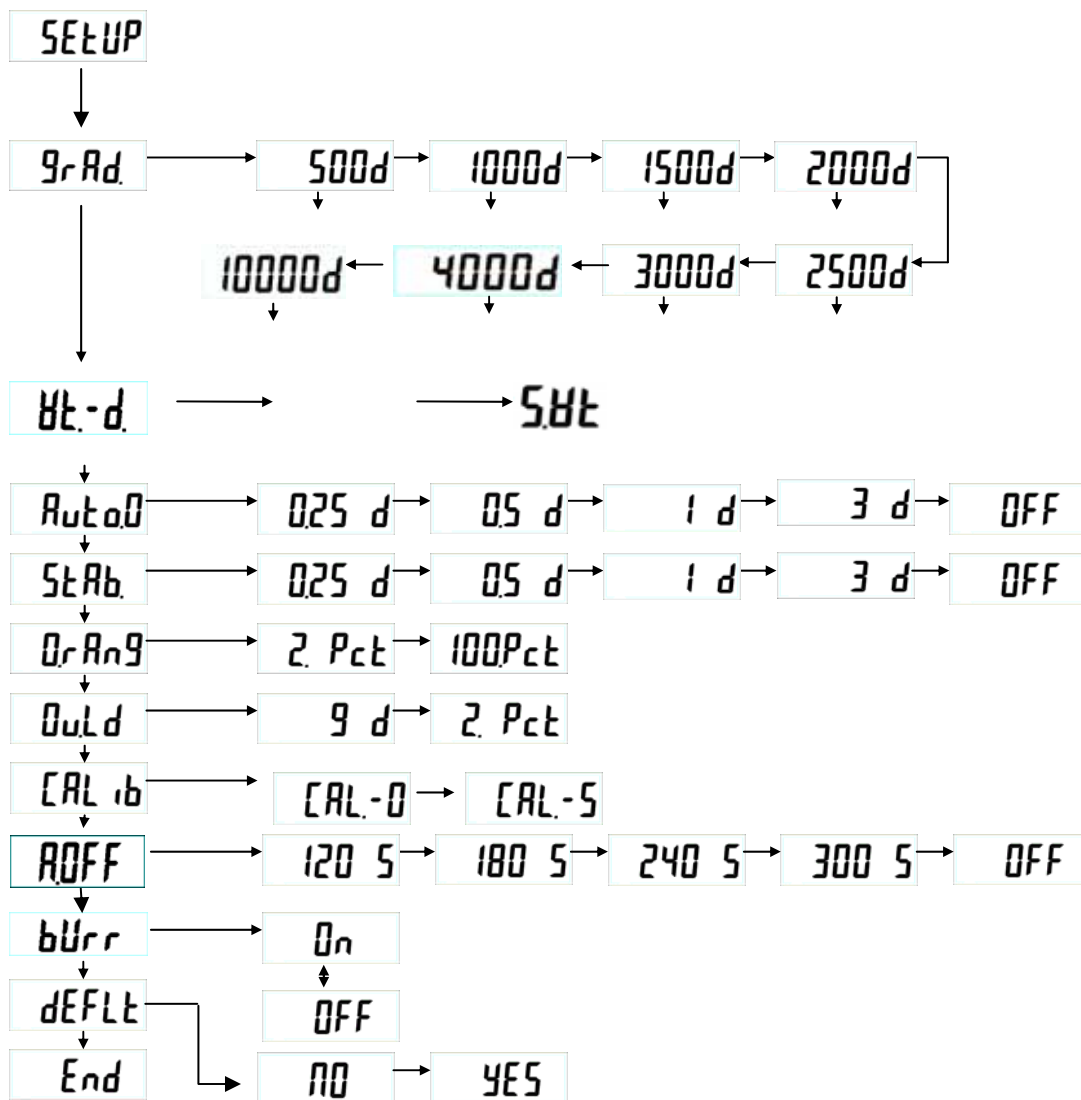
SEtUP

9rAd. 500d 1000d 1500d 2000d

10000d 4000d 3000d 2500d

Wt.-d. S.Wt

Auto.0 0.25 d 0.5 d 1 d 3 d OFF

StAb. 0.25 d 0.5 d 1 d 3 d OFF

0.rAn9 2. Pct 100.Pct

0u.Ld 9 d 2. Pct

CAL ib CAL.-0 CAL.-S

A.0FF 120 S 180 S 240 S 300 S OFF

bUrr 0n

OFF

dEFLt

End N0 YES